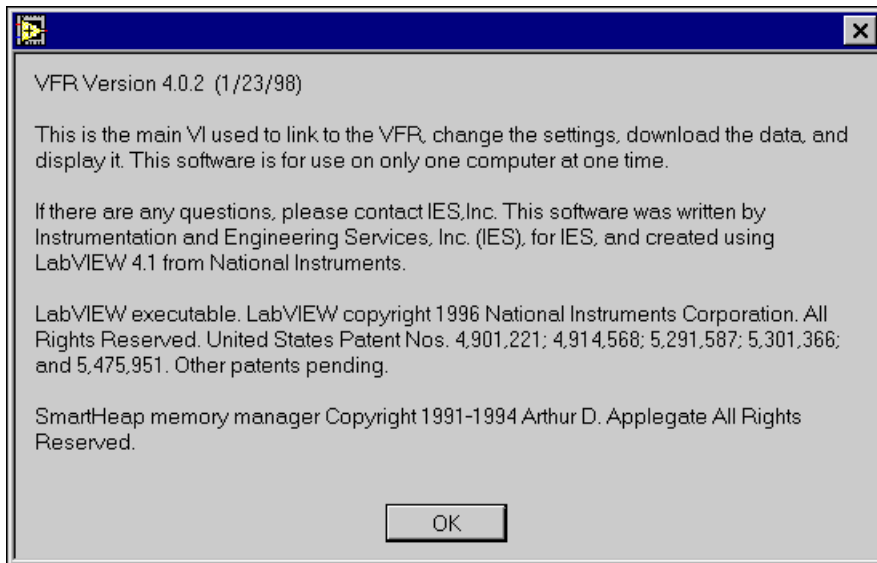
VFR Version 4.0.2 (1/23/98)

This is the main VI used to link to the VFR, change the settings, download the data, and display it. This software is for use on only one computer at one time.

If there are any questions, please contact IES,Inc. This software was written by Instrumentation and Engineering Services, Inc. (IES), for IES, and created using LabVIEW 4.1 from National Instruments.

LabVIEW executable. LabVIEW copyright 1996 National Instruments Corporation. All Rights Reserved. United States Patent Nos. 4,901,221; 4,914,568; 5,291,587; 5,301,366; and 5,475,951. Other patents pending.

SmartHeap memory manager Copyright 1991-1994 Arthur D. Applegate All Rights Reserved.

OK